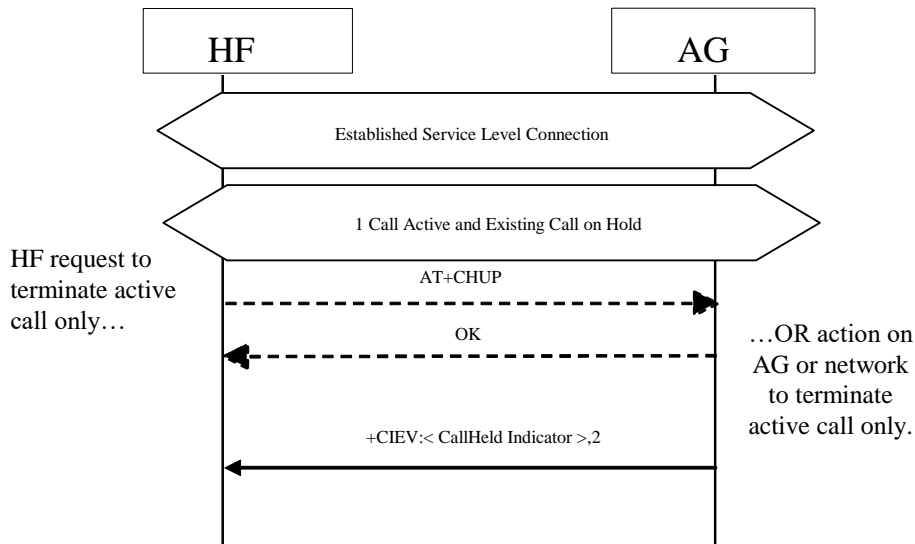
HF

AG

Established Service Level Connection

1 Call Active and Existing Call on Hold

HF request to terminate active call only…

AT+CHUP

OK

…OR action on AG or network to terminate active call only.

+CIEV:< CallHeld Indicator >,2